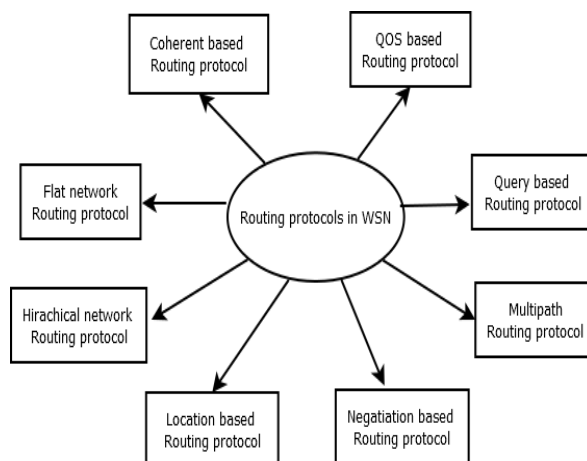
Coherent based
Routing protocol

QOS based
Routing protocol

Flat network
Routing protocol

Routing protocols in WSN

Query based
Routing protocol

Hirachical network
Routing protocol

Multipath
Routing protocol

Location based
Routing protocol

Negatiation based
Routing protocol